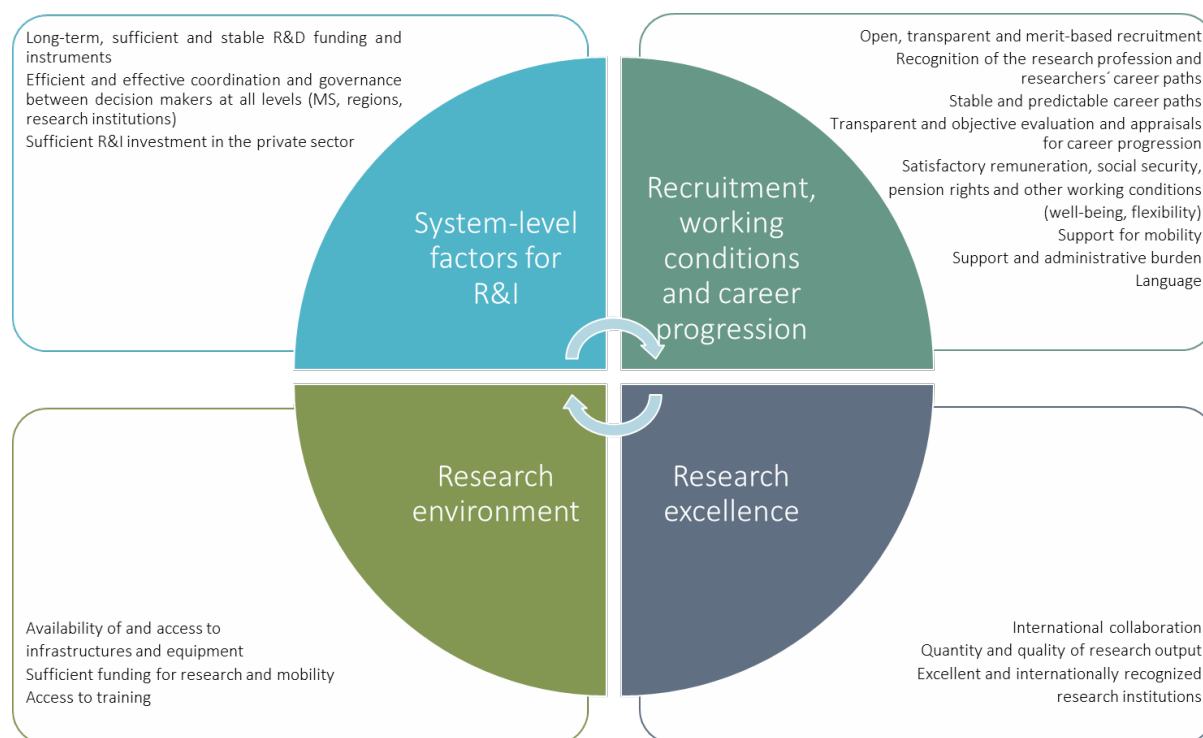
Long-term, sufficient and stable R&D funding and instruments
Efficient and effective coordination and governance between decision makers at all levels (MS, regions, research institutions)
Sufficient R&I investment in the private sector

Open, transparent and merit-based recruitment
Recognition of the research profession and researchers´ career paths
Stable and predictable career paths
Transparent and objective evaluation and appraisals for career progression
Satisfactory remuneration, social security, pension rights and other working conditions (well-being, flexibility)
Support for mobility
Support and administrative burden
Language

System-level factors for R&I

Recruitment, working conditions and career progression

Research environment

Research excellence

Availability of and access to infrastructures and equipment
Sufficient funding for research and mobility
Access to training

International collaboration
Quantity and quality of research output
Excellent and internationally recognized research institutions